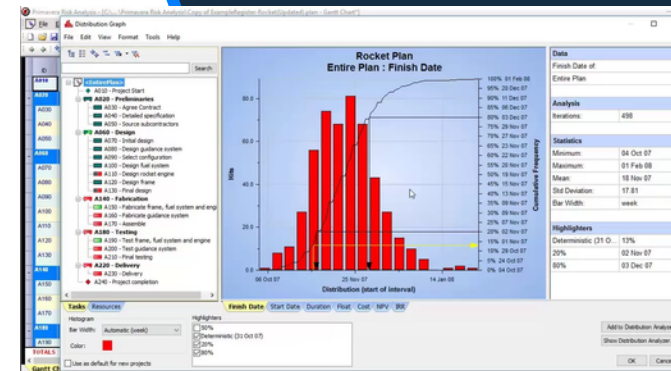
Primavera Risk Analysis - [C:\...\Primavera Risk Analysis\Copy of ExampleRegister-Rocket(updated).plan - Gantt Chart]

Distribution Graph

File Edit View Format Tools Help

Search

<EntirePlan>
A010 - Project Start
A020 - Preliminaries
A030 - Agree Contract
A040 - Detailed specification
A050 - Source subcontractors
A060 - Design
A070 - Initial design
A080 - Design guidance system
A090 - Select configuration
A100 - Design fuel system
A110 - Design rocket engine
A120 - Design frame
A130 - Final design
A140 - Fabrication
A150 - Fabricate frame, fuel system and engine
A160 - Fabricate guidance system
A170 - Assemble
A180 - Testing
A190 - Test frame, fuel system and engine
A200 - Test guidance system
A210 - Final testing
A220 - Delivery
A230 - Delivery
A240 - Project completion

Tasks Resources

Rocket Plan
Entire Plan : Finish Date

Hits
80.0
60.0
40.0
20.0

06 Oct 07
25 Nov 07
14 Jan 08
Distribution (start of interval)

Cumulative Frequency
100% 01 Feb 08
95% 20 Dec 07
90% 11 Dec 07
85% 06 Dec 07
80% 03 Dec 07
75% 30 Nov 07
70% 27 Nov 07
65% 23 Nov 07
60% 22 Nov 07
55% 20 Nov 07
50% 18 Nov 07
45% 15 Nov 07
40% 14 Nov 07
35% 12 Nov 07
30% 09 Nov 07
25% 07 Nov 07
20% 02 Nov 07
15% 31 Oct 07
10% 29 Oct 07
5% 24 Oct 07
0% 04 Oct 07

Finish Date Start Date Duration Float Cost NPV IRR

Histogram
Bar Width: Automatic (week)
Color:
Use as default for new projects

Highlighters
90%
Deterministic (31 Oct 07)
20%
80%

Data
Finish Date of:
Entire Plan

Analysis
Iterations: 498

Statistics
Minimum: 04 Oct 07
Maximum: 01 Feb 08
Mean: 18 Nov 07
Std Deviation: 17.81
Bar Width: week

Highlighters
Deterministic (31 O... 13%
20% 02 Nov 07
80% 03 Dec 07

Add to Distribution Analyzer
Show Distribution Analyzer

OK Cancel

A010 A030 A040 A060 A070 A080 A090 A100 A110 A120 A130 A140 A150 A160 A170 A180 A190 A200
TOTALS
Gantt C